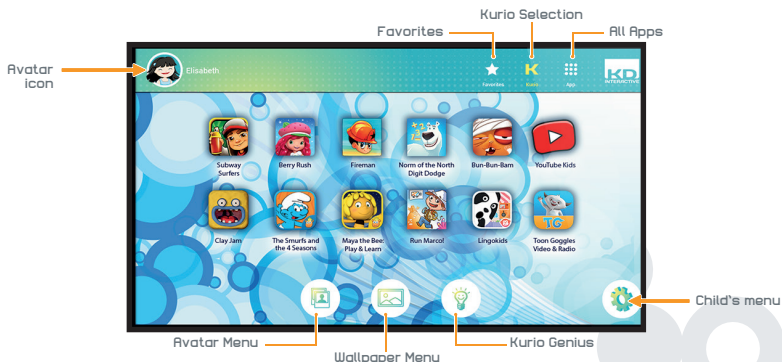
Kurio Selection

Favorites

All Apps

Avatar icon

Elisabeth

Favorites

Kurio

Apps

KD INTERACTIVE

Subway Surfers

Berry Rush

Fireman

Norm of the North Digit Dodge

Bun-Bun-Bam

YouTube Kids

Clay Jam

The Smurfs and the 4 Seasons

Maya the Bee: Play & Learn

Run Marco!

Lingokids

Toon Goggles Video & Radio

Child's menu

Avatar Menu

Wallpaper Menu

Kurio Genius